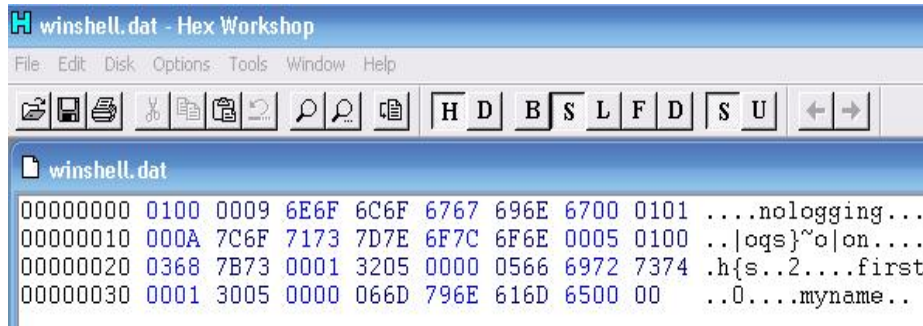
winshell.dat - Hex Workshop

File Edit Disk Options Tools Window Help

H D B S L F D S U

winshell.dat

00000000 0100 0009 6E6F 6C6F 6767 696E 6700 0101 ....nologging...
00000010 000A 7C6F 7173 7D7E 6F7C 6F6E 0005 0100 ..|oqs}~o|on....
00000020 0368 7B73 0001 3205 0000 0566 6972 7374 .h{s..2....first
00000030 0001 3005 0000 066D 796E 616D 6500 00 ..0....myname..